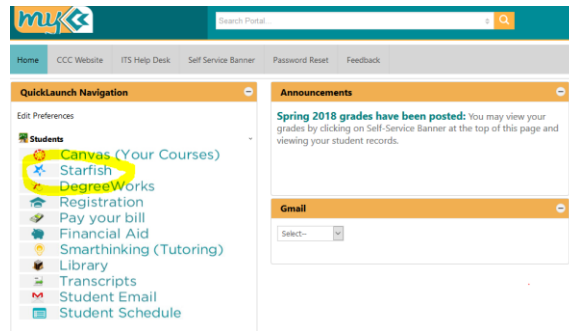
my

Search Portal...

Home | CCC Website | ITS Help Desk | Self Service Banner | Password Reset | Feedback

QuickLaunch Navigation

Edit Preferences

Students

Canvas (Your Courses)
Starfish
DegreeWorks
Registration
Pay your bill
Financial Aid
Smarthinking (Tutoring)
Library
Transcripts
Student Email
Student Schedule

Announcements

Spring 2018 grades have been posted: You may view your grades by clicking on Self-Service Banner at the top of this page and viewing your student records.

Gmail

Select--